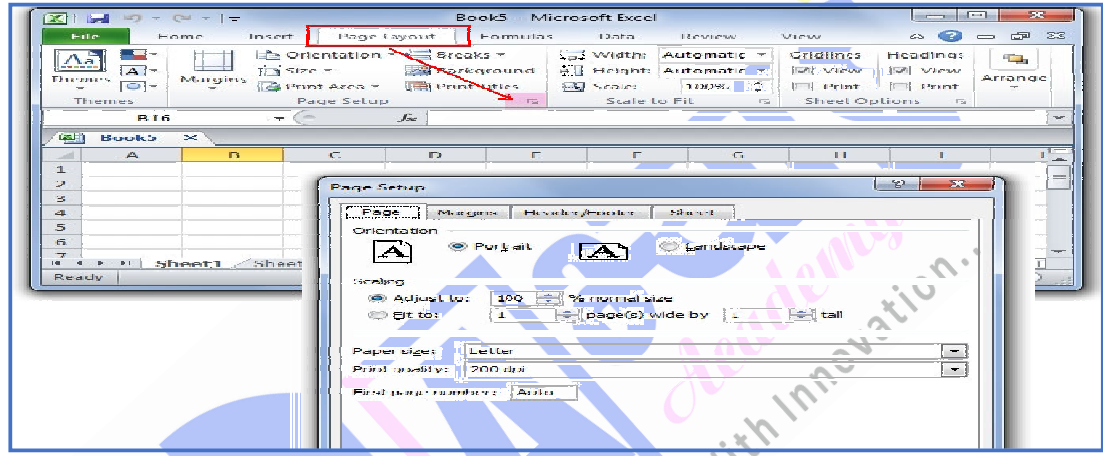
Book5 - Microsoft Excel

File Home Insert Page Layout Formulas Data Review View

Themes Margins Orientation Size Print Area Breaks Background Print Titles Width: Automatic Height: Automatic Scale: 100% Gridlines View Print Headings View Print Arrange

Themes Page Setup Scale to Fit Sheet Options

B16 $f_x$

Book5

A B C D E F G H I

1 2 3 4 5 6 7

Sheet1 Sheet

Ready

Page Setup

Page Margins Header/Footer Sheet

Orientation

Portrait Landscape

Scaling

Adjust to: 100 % normal size

Fit to: 1 page(s) wide by 1 tall

Paper size: Letter

Print quality: 200 dpi

First page number: Auto

Academy

with Innovation...